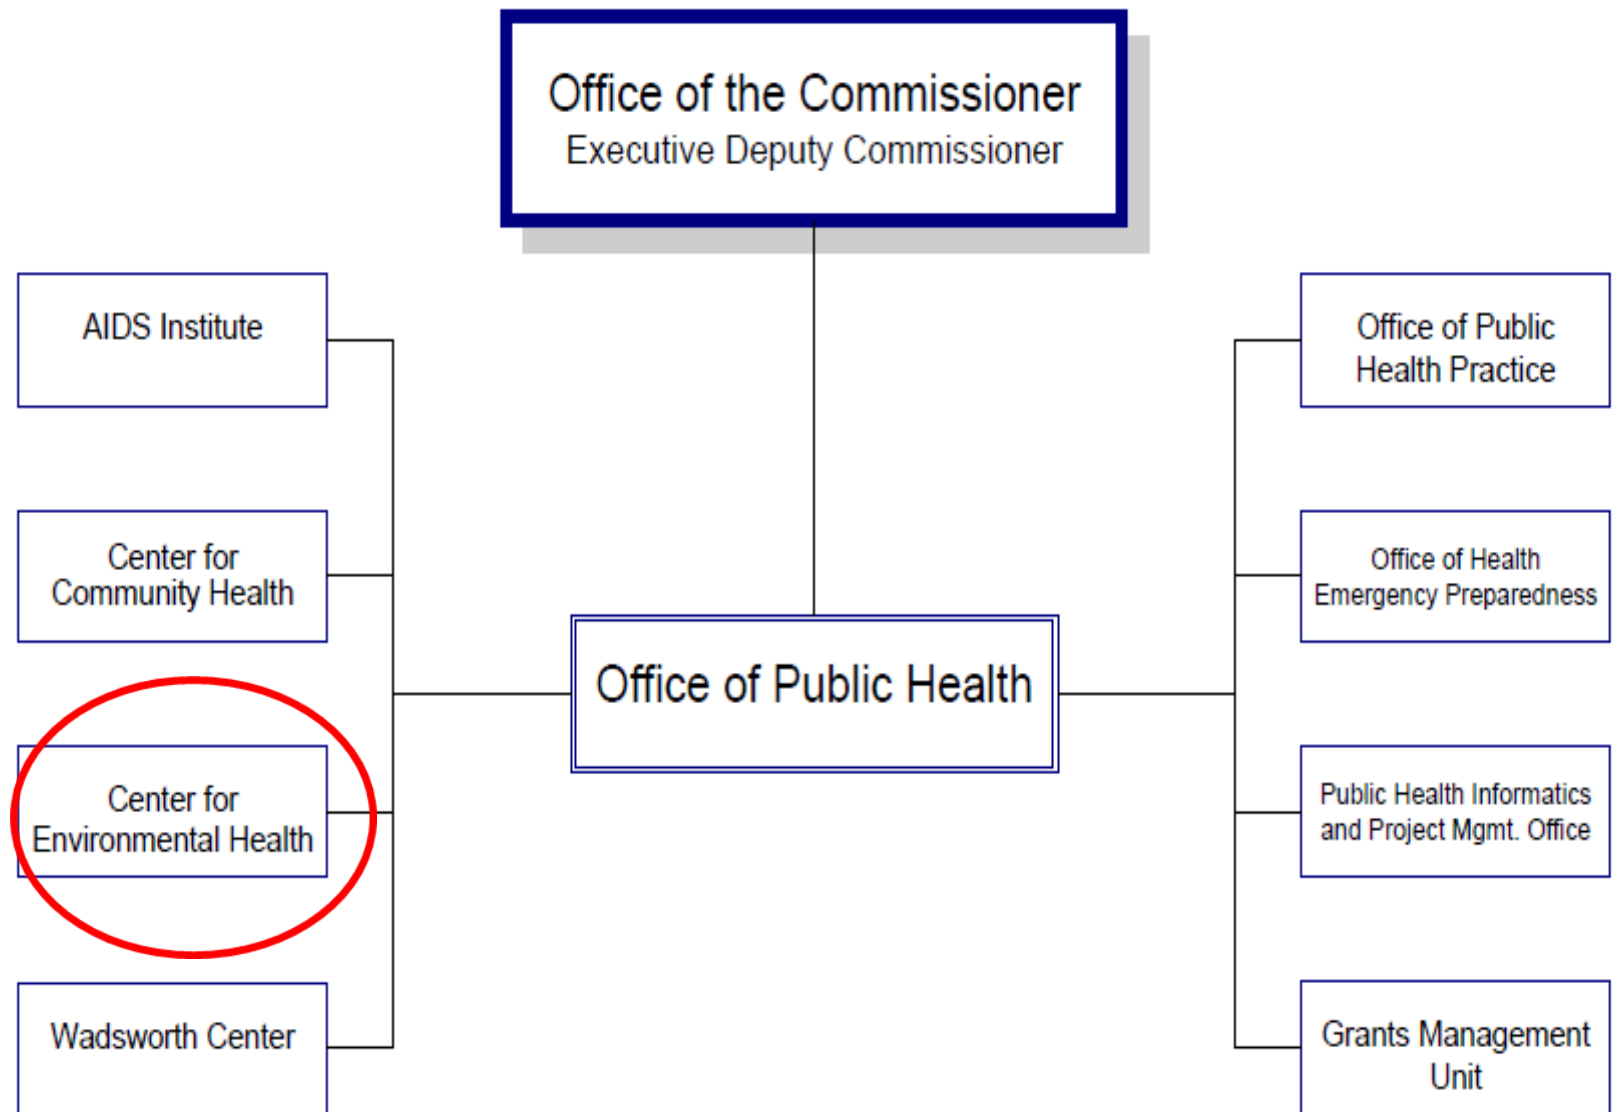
Office of the Commissioner
Executive Deputy Commissioner

AIDS Institute

Center for Community Health

Center for Environmental Health

Wadsworth Center

Office of Public Health

Office of Public Health Practice

Office of Health Emergency Preparedness

Public Health Informatics and Project Mgmt. Office

Grants Management Unit